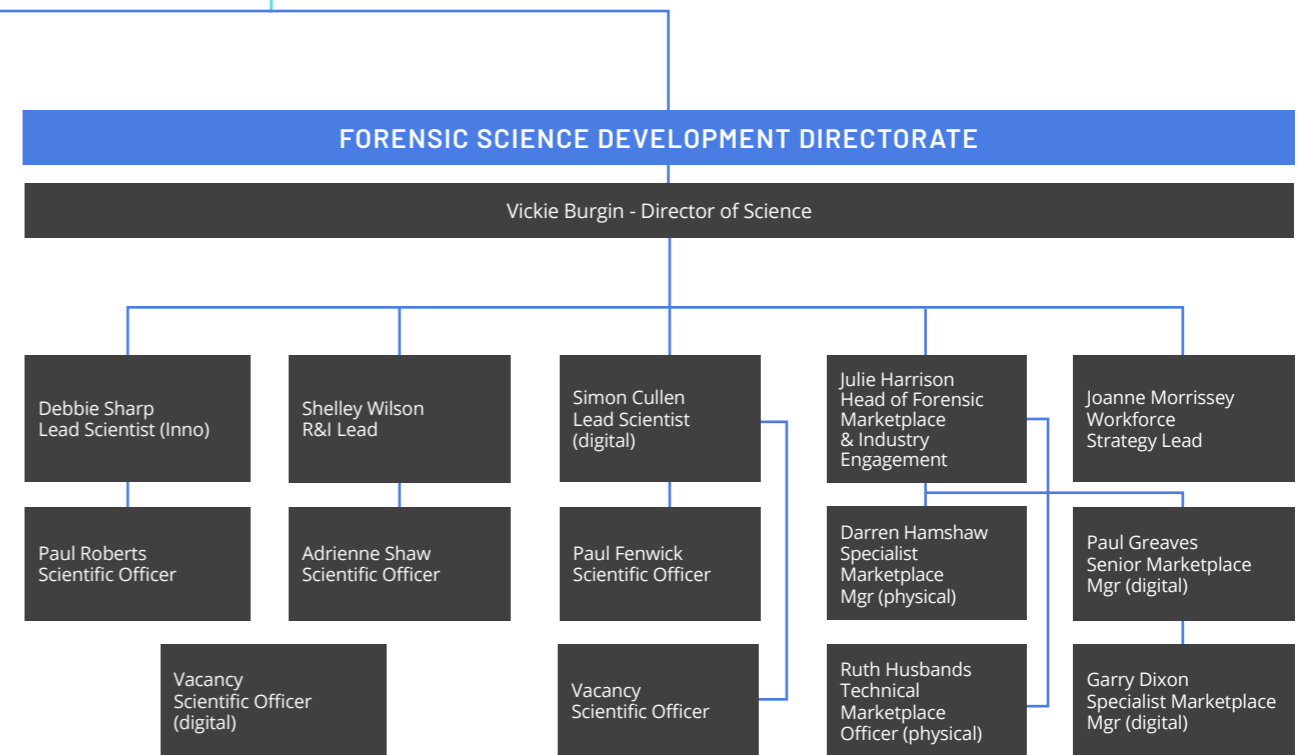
FORENSIC SCIENCE DEVELOPMENT DIRECTORATE

Vickie Burgin - Director of Science

Debbie Sharp
Lead Scientist (Inno)

Shelley Wilson
R&I Lead

Simon Cullen
Lead Scientist
(digital)

Julie Harrison
Head of Forensic
Marketplace
& Industry
Engagement

Joanne Morrissey
Workforce
Strategy Lead

Paul Roberts
Scientific Officer

Adrienne Shaw
Scientific Officer

Paul Fenwick
Scientific Officer

Darren Hamshaw
Specialist
Marketplace
Mgr (physical)

Paul Greaves
Senior Marketplace
Mgr (digital)

Vacancy
Scientific Officer
(digital)

Vacancy
Scientific Officer

Ruth Husbands
Technical
Marketplace
Officer (physical)

Garry Dixon
Specialist Marketplace
Mgr (digital)